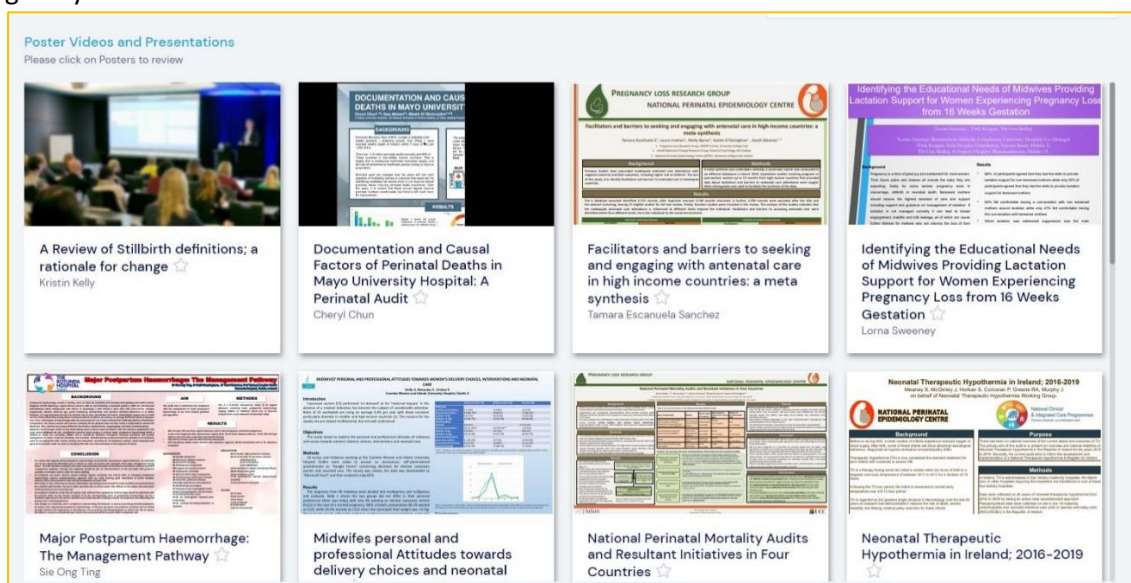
Poster Videos and Presentations
Please click on Posters to review

DOCUMENTATION AND CAUSAL DEATHS IN MAYO UNIVERSITY

PREGNANCY LOSS RESEARCH GROUP
NATIONAL PERINATAL EPIDEMIOLOGY CENTRE

Facilitators and barriers to seeking and engaging with antenatal care in high-income countries: a meta-synthesis

Identifying the Educational Needs of Midwives Providing Lactation Support for Women Experiencing Pregnancy Loss from 16 Weeks Gestation

A Review of Stillbirth definitions; a rationale for change
Kristin Kelly

Documentation and Causal Factors of Perinatal Deaths in Mayo University Hospital: A Perinatal Audit
Cheryl Chun

Facilitators and barriers to seeking and engaging with antenatal care in high income countries: a meta synthesis
Tamara Escanuela Sanchez

Identifying the Educational Needs of Midwives Providing Lactation Support for Women Experiencing Pregnancy Loss from 16 Weeks Gestation
Lorna Sweeney

Major Postpartum Haemorrhage: The Management Pathway

National Perinatal Mortality Audits and Resultant Initiatives in Four Countries

Neonatal Therapeutic Hypothermia in Ireland; 2016-2019

NATIONAL PERINATAL EPIDEMIOLOGY CENTRE

Major Postpartum Haemorrhage: The Management Pathway
Sie Ong Ting

Midwifes personal and professional Attitudes towards delivery choices and neonatal

National Perinatal Mortality Audits and Resultant Initiatives in Four Countries

Neonatal Therapeutic Hypothermia in Ireland; 2016–2019